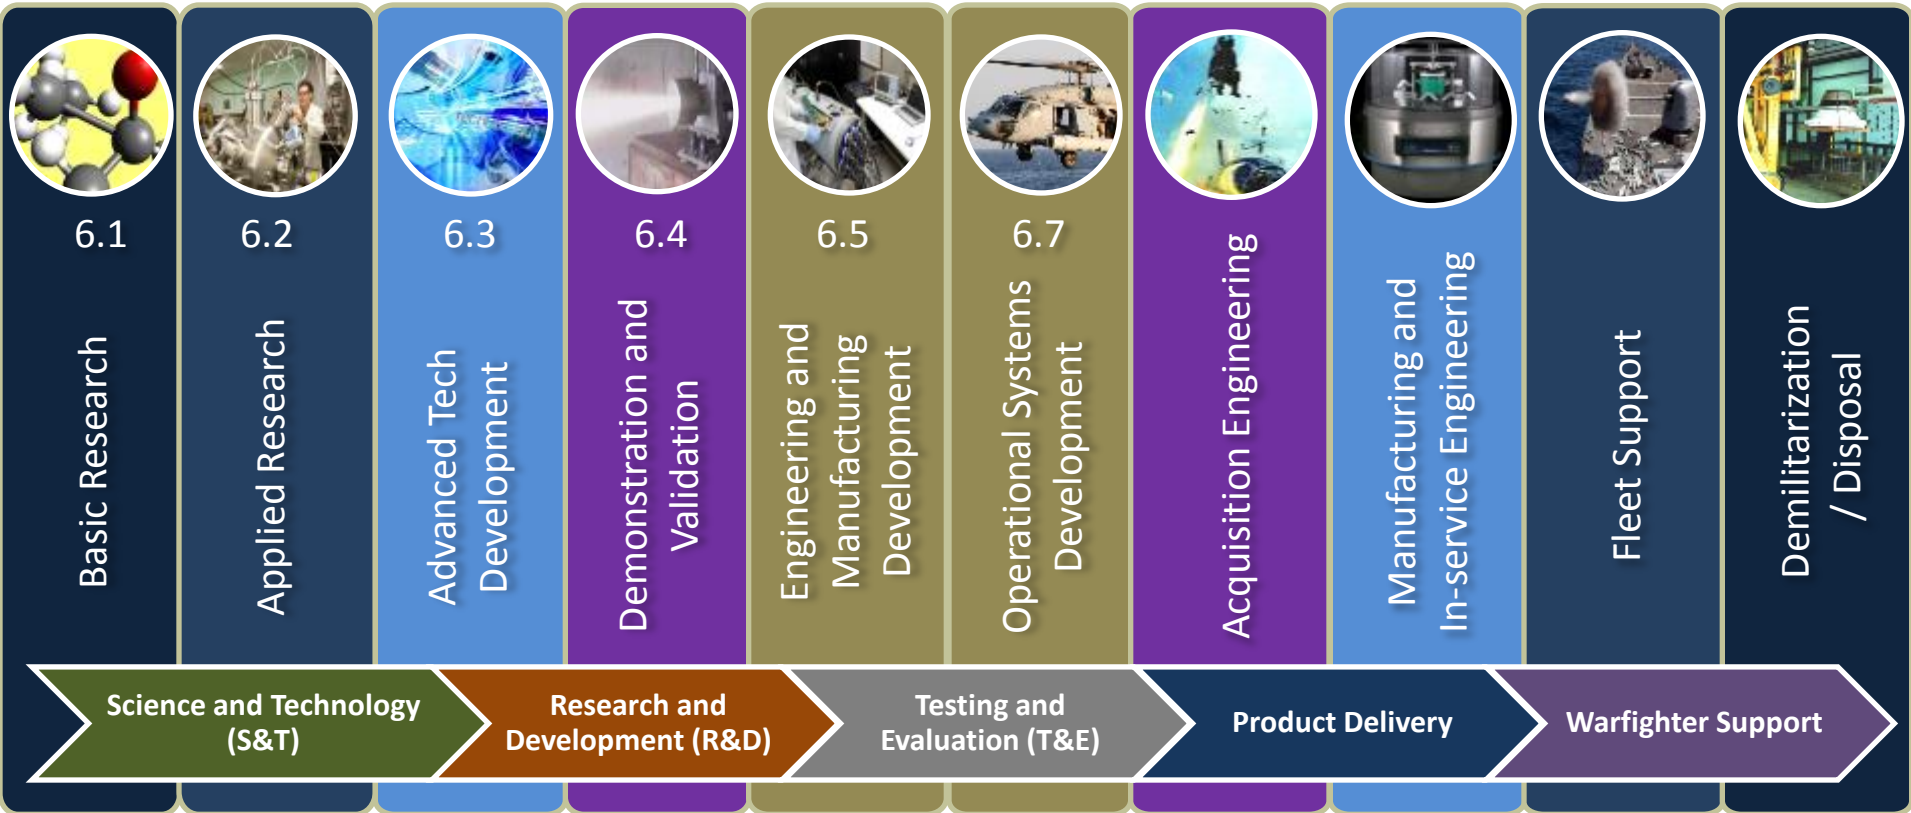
6.1

Basic Research

6.2

Applied Research

6.3

Advanced Tech Development

6.4

Demonstration and Validation

6.5

Engineering and Manufacturing Development

6.7

Operational Systems Development

Acquisition Engineering

Manufacturing and In-service Engineering

Fleet Support

Demilitarization / Disposal

Science and Technology (S&T)

Research and Development (R&D)

Testing and Evaluation (T&E)

Product Delivery

Warfighter Support